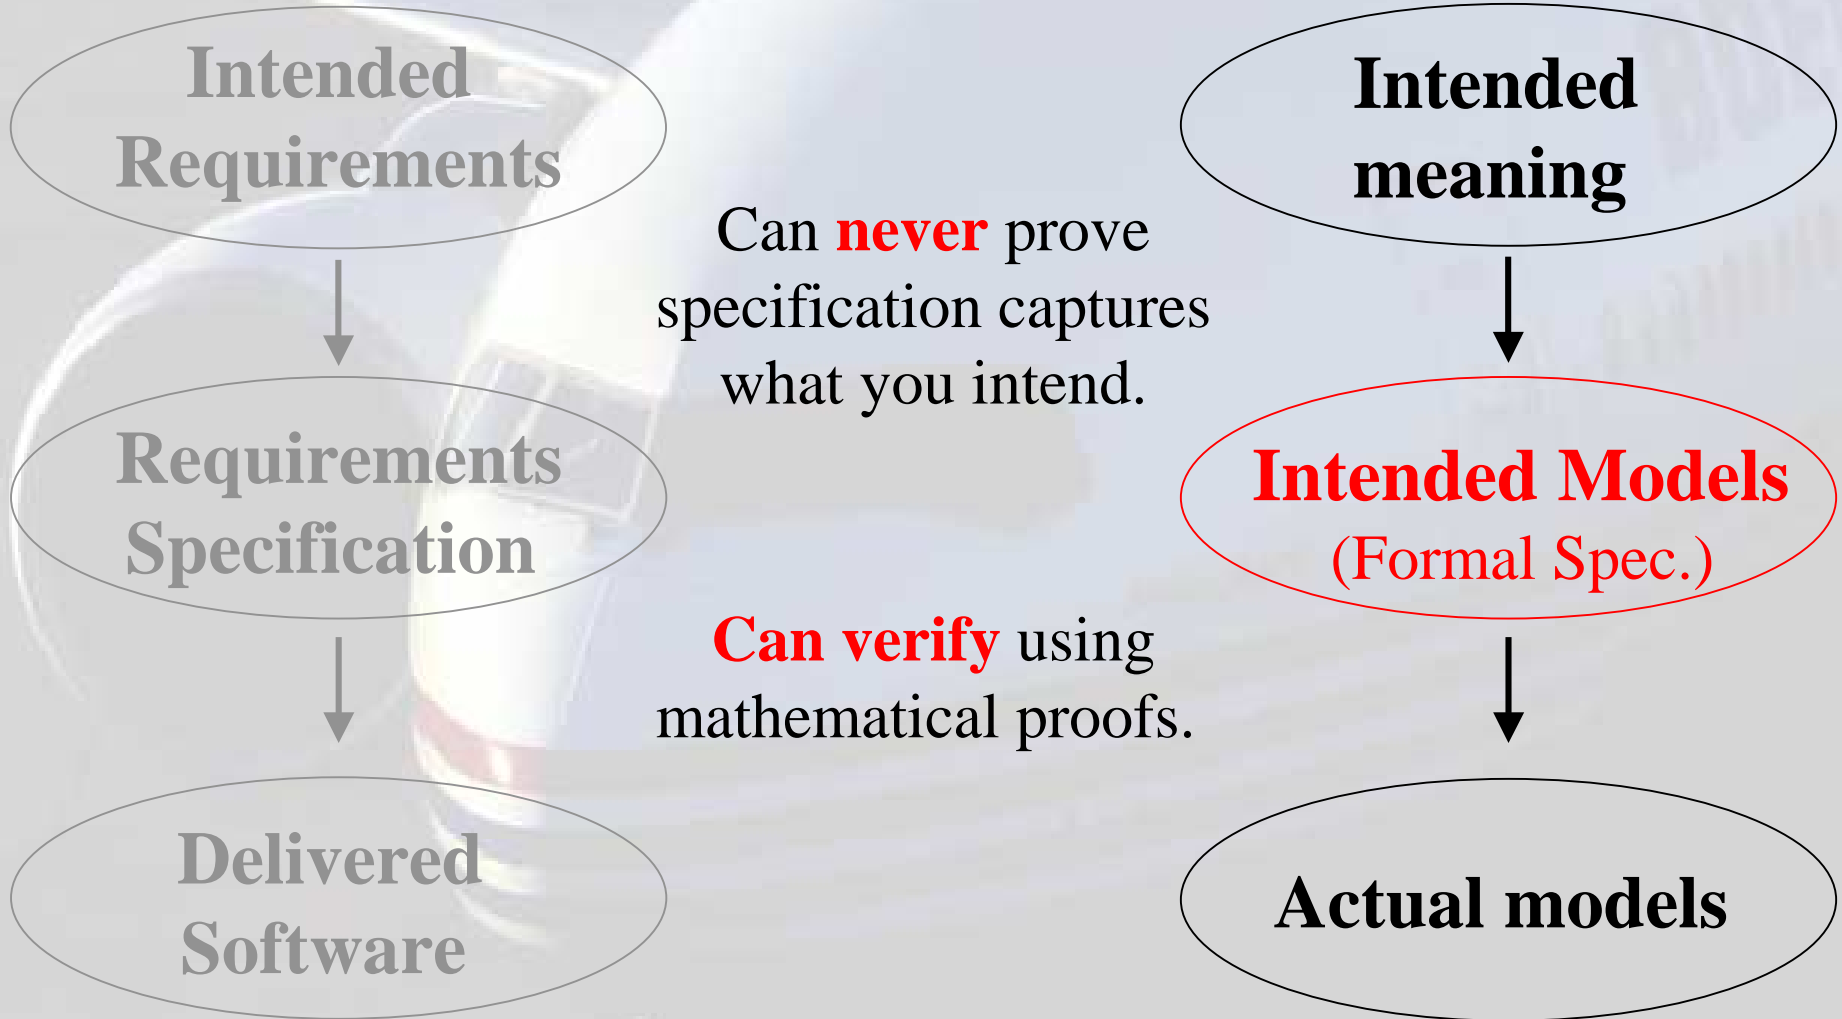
Intended Requirements

Requirements Specification

Delivered Software

Can never prove specification captures what you intend.

Can verify using mathematical proofs.

Intended meaning

Intended Models
(Formal Spec.)

Actual models